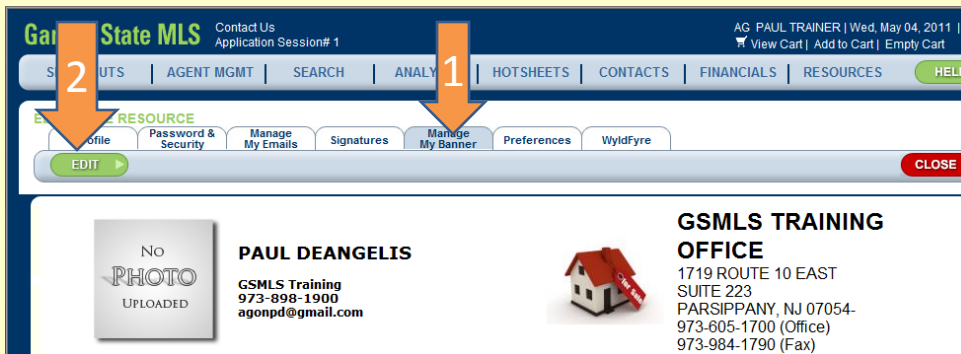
Gar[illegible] State MLS Contact Us
Application Session# 1

AG PAUL TRAINER | Wed, May 04, 2011 |
View Cart | Add to Cart | Empty Cart

S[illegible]UTS | AGENT MGMT | SEARCH | ANALY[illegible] | HOTSHEETS | CONTACTS | FINANCIALS | RESOURCES | HEL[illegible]

2

1

E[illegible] RESOURCE

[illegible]ofile | Password & Security | Manage My Emails | Signatures | Manage My Banner | Preferences | WyldFyre

EDIT

CLOSE

NO PHOTO UPLOADED

PAUL DEANGELIS

GSMLS Training
973-898-1900
agonpd@gmail.com

For Sale

GSMLS TRAINING OFFICE
1719 ROUTE 10 EAST
SUITE 223
PARSIPPANY, NJ 07054-
973-605-1700 (Office)
973-984-1790 (Fax)